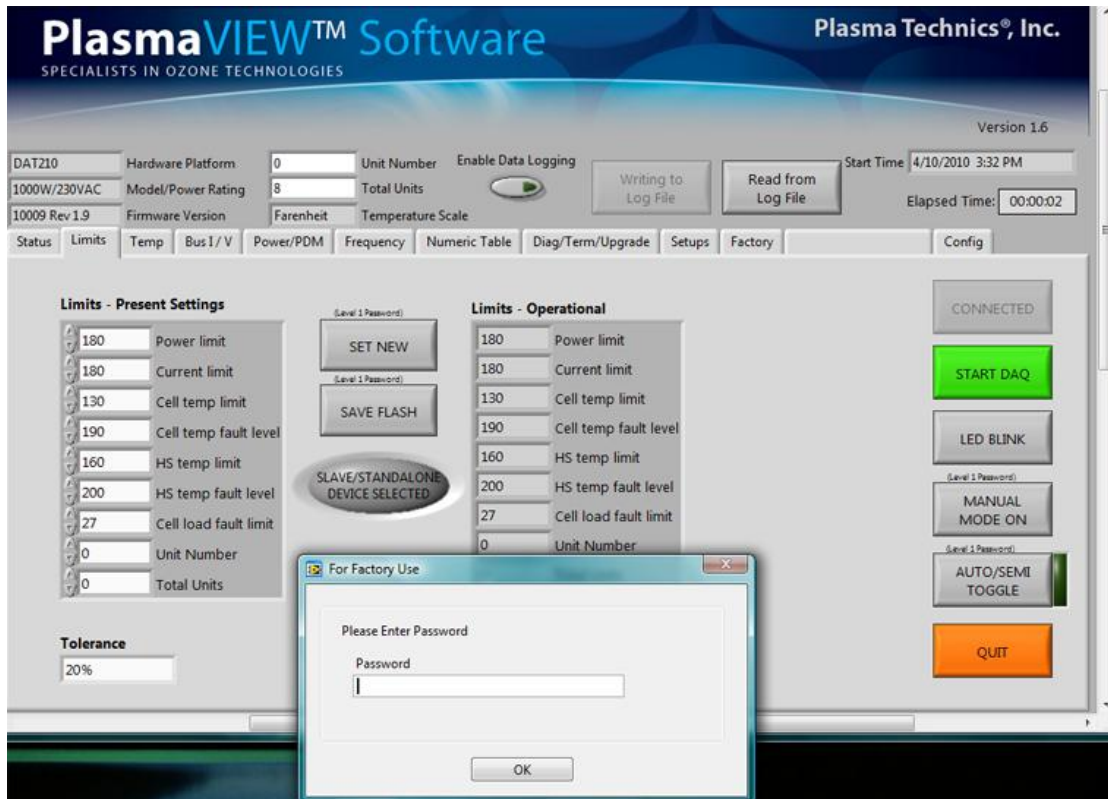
PlasmaVIEW™ Software
SPECIALISTS IN OZONE TECHNOLOGIES

Plasma Technics®, Inc.

Version 1.6

DAT210 Hardware Platform
1000W/230VAC Model/Power Rating
10009 Rev 1.9 Firmware Version

0 Unit Number
8 Total Units
Farenheit Temperature Scale

Enable Data Logging

Writing to Log File

Read from Log File

Start Time 4/10/2010 3:32 PM

Elapsed Time: 00:00:02

Status | Limits | Temp | Bus I / V | Power/PDM | Frequency | Numeric Table | Diag/Term/Upgrade | Setups | Factory | Config

Limits - Present Settings

| | |
|---|---|
| 180 | Power limit |
| 180 | Current limit |
| 130 | Cell temp limit |
| 190 | Cell temp fault level |
| 160 | HS temp limit |
| 200 | HS temp fault level |
| 27 | Cell load fault limit |
| 0 | Unit Number |
| 0 | Total Units |

(Level 1 Password)
SET NEW

(Level 1 Password)
SAVE FLASH

SLAVE/STANDALONE DEVICE SELECTED

Limits - Operational

| | |
|---|---|
| 180 | Power limit |
| 180 | Current limit |
| 130 | Cell temp limit |
| 190 | Cell temp fault level |
| 160 | HS temp limit |
| 200 | HS temp fault level |
| 27 | Cell load fault limit |
| 0 | Unit Number |

CONNECTED

START DAQ

LED BLINK

(Level 1 Password)
MANUAL MODE ON

(Level 1 Password)
AUTO/SEMI TOGGLE

QUIT

Tolerance
20%

For Factory Use

Please Enter Password

Password

OK